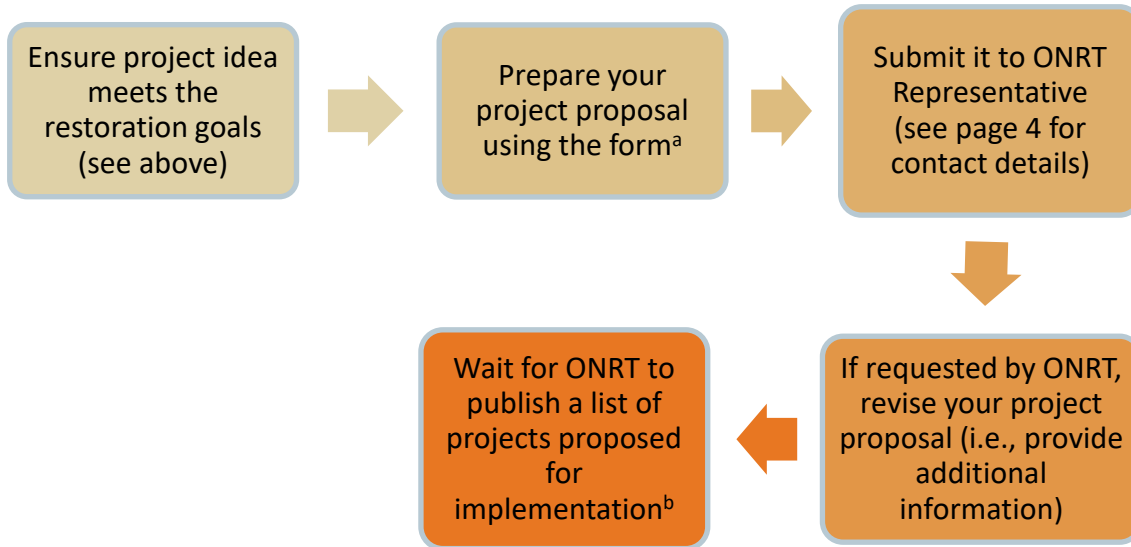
Ensure project idea meets the restoration goals (see above)

Prepare your project proposal using the form$^{a}$

Submit it to ONRT Representative (see page 4 for contact details)

If requested by ONRT, revise your project proposal (i.e., provide additional information)

Wait for ONRT to publish a list of projects proposed for implementation$^{b}$